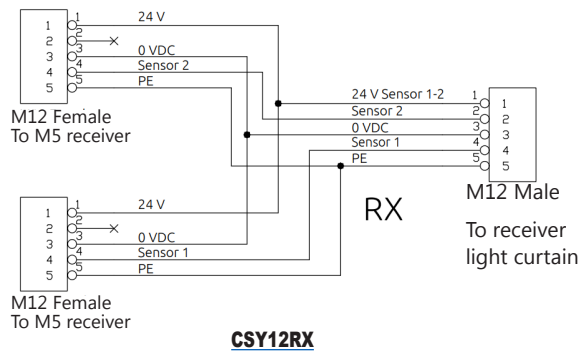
1
2
3
4
5
1
2
3
4
5
24 V
0 VDC
Sensor 2
PE
M12 Female
To M5 receiver

24 V Sensor 1-2
Sensor 2
0 VDC
Sensor 1
PE
1
2
3
4
5
1
2
3
4
5
M12 Male

RX

To receiver
light curtain

1
2
3
4
5
1
2
3
4
5
24 V
0 VDC
Sensor 1
PE
M12 Female
To M5 receiver

CSY12RX